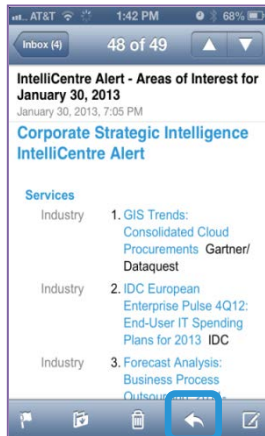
AT&T 1:42 PM 68%

Inbox (4) 48 of 49

IntelliCentre Alert - Areas of Interest for January 30, 2013
January 30, 2013, 7:05 PM

Corporate Strategic Intelligence IntelliCentre Alert

Services

Industry 1. GIS Trends: Consolidated Cloud Procurements Gartner/ Dataquest

Industry 2. IDC European Enterprise Pulse 4Q12: End-User IT Spending Plans for 2013 IDC

Industry 3. Forecast Analysis: Business Process Outsou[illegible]